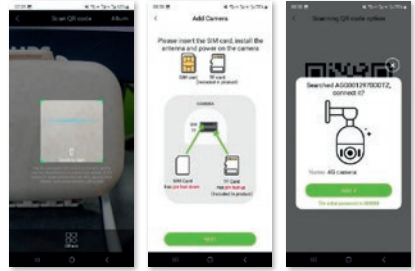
Scan QR code

Album

Add Camera

Please insert the SIM card, install the antenna and power on the camera

SIM card

TF card
(Included in product)

CAMERA

SIM card
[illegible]

TF Card
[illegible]
(Included in product)

Next

Searching QR code option

Searched AG0001297DDTZ, connect it?

Name: 4G camera

Add

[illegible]